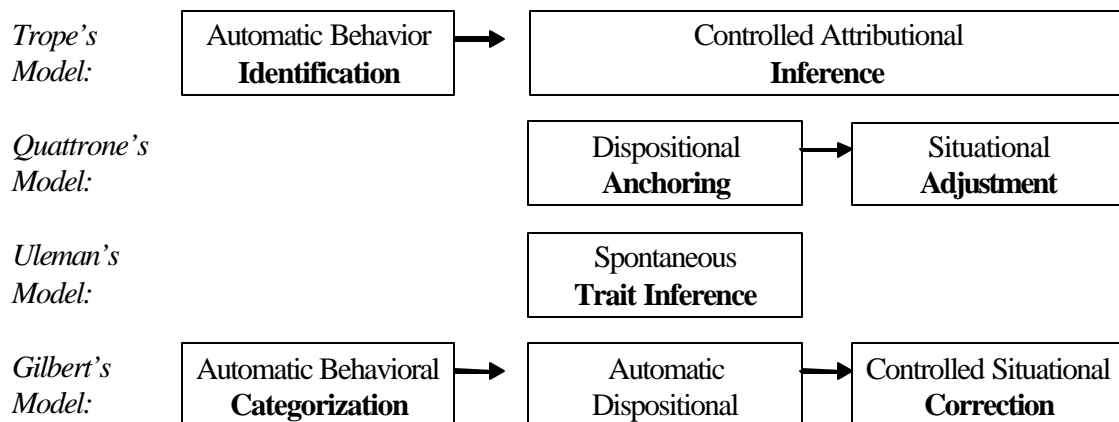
*Trope's Model:*

Automatic Behavior **Identification**

Controlled Attributional **Inference**

*Quattrone's Model:*

Dispositional **Anchoring**

Situational **Adjustment**

*Uleman's Model:*

Spontaneous **Trait Inference**

*Gilbert's Model:*

Automatic Behavioral **Categorization**

Automatic Dispositional

Controlled Situational **Correction**